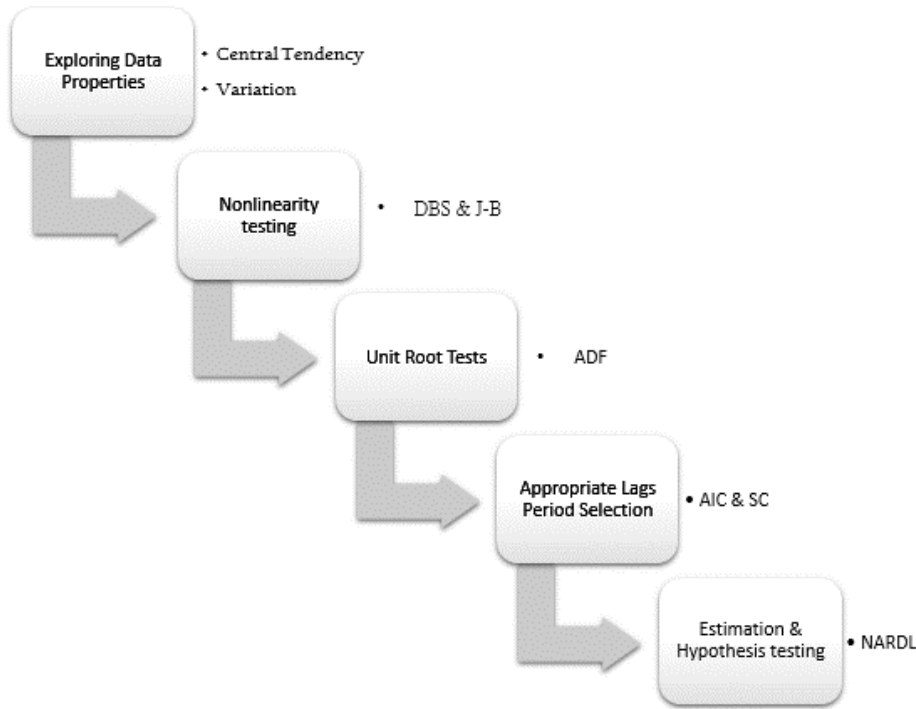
Exploring Data Properties

• Central Tendency
• Variation

Nonlinearity testing

• DBS & J-B

Unit Root Tests

• ADF

Appropriate Lags Period Selection

• AIC & SC

Estimation & Hypothesis testing

• NARDL